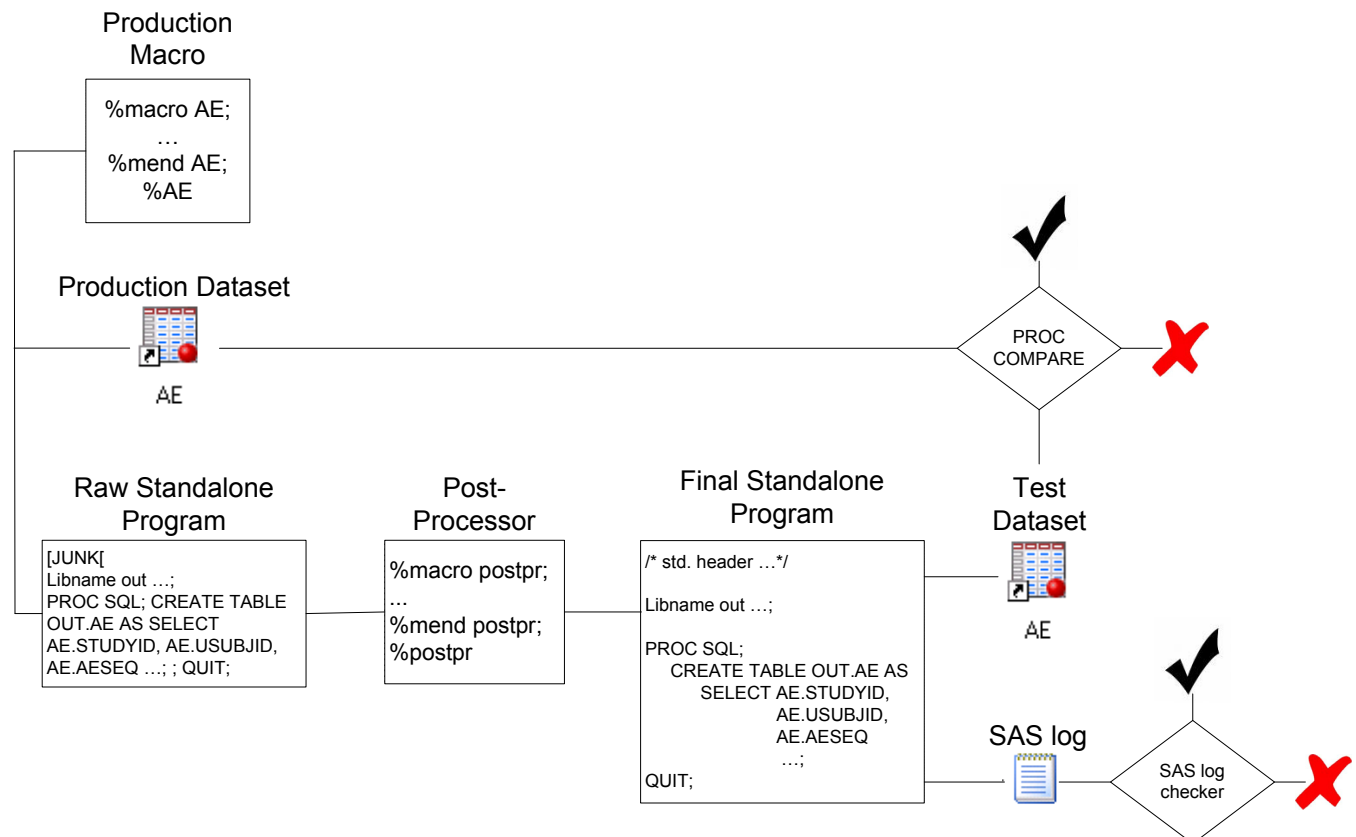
Production Macro

%macro AE;
…
%mend AE;
%AE

Production Dataset

AE

PROC COMPARE

Raw Standalone Program

[JUNK[
Libname out …;
PROC SQL; CREATE TABLE OUT.AE AS SELECT AE.STUDYID, AE.USUBJID, AE.AESEQ …; ; QUIT;

Post-Processor

%macro postpr;
...
%mend postpr;
%postpr

Final Standalone Program

/* std. header …*/

Libname out …;

PROC SQL;
CREATE TABLE OUT.AE AS
SELECT AE.STUDYID,
AE.USUBJID,
AE.AESEQ
…;
QUIT;

Test Dataset

AE

SAS log

SAS log checker